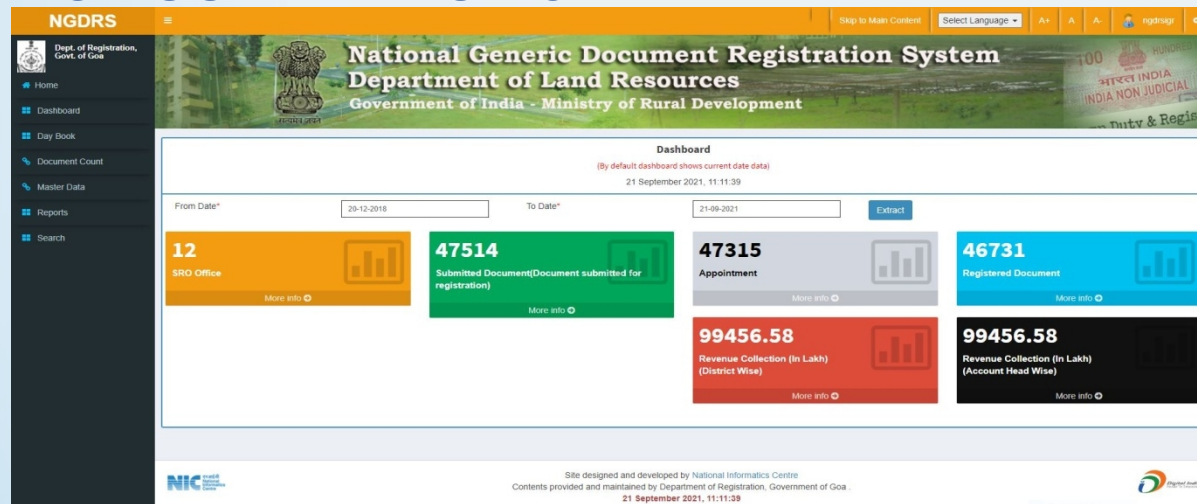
NGDRS

Skip to Main Content | Select Language | A+ | A | A- | ngdrsgr

Dept. of Registration, Govt. of Goa

Home
Dashboard
Day Book
Document Count
Master Data
Reports
Search

National Generic Document Registration System
Department of Land Resources
Government of India - Ministry of Rural Development

सत्यमेव जयते

100 भारत INDIA INDIA NON JUDICIAL Duty & Regis

Dashboard
(By default dashboard shows current date data)
21 September 2021, 11:11:39

From Date* 20-12-2018 To Date* 21-09-2021 Extract

12
SRO Office
More info

47514
Submitted Document(Document submitted for registration)
More info

47315
Appointment
More info

46731
Registered Document
More info

99456.58
Revenue Collection (In Lakh) (District Wise)
More info

99456.58
Revenue Collection (In Lakh) (Account Head Wise)
More info

NIC National Informatics Centre

Site designed and developed by National Informatics Centre
Contents provided and maintained by Department of Registration, Government of Goa .
21 September 2021, 11:11:39

Digital India